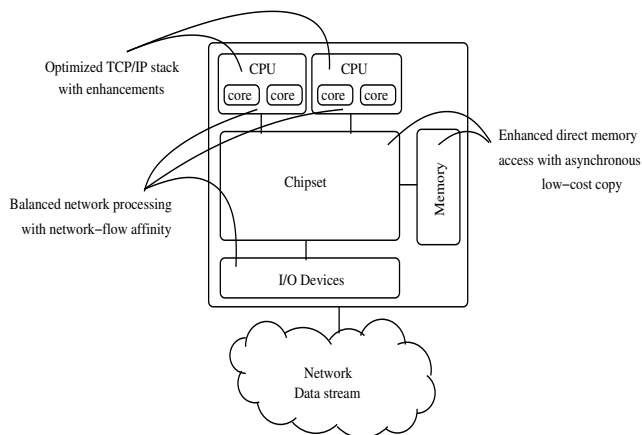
Optimized TCP/IP stack with enhancements

CPU

core core

CPU

core core

Enhanced direct memory access with asynchronous low−cost copy

Chipset

Memory

Balanced network processing with network−flow affinity

I/O Devices

Network Data stream